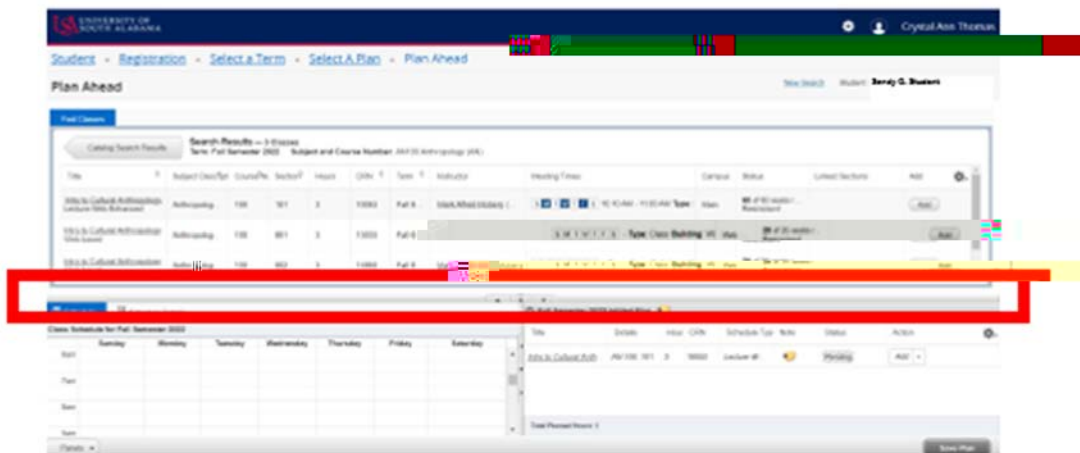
UNIVERSITY OF SOUTH ALABAMA

Crystal Ann Thomas

Student • Registration • Select a Term • Select A Plan • Plan Ahead

Plan Ahead

New Search Student: Sandy G. Student

Find Classes

Catalog Search Results

Search Results — 3 Classes
Term: Fall Semester 2022 Subject and Course Number: ANTH Anthropology (AN)

| Title | Subject Description | Course Number | Section | Hours | CRN | Term | Instructor | Meeting Times | Campus | Status | Linked Sections | Add |
|---|---|---|---|---|---|---|---|---|---|---|---|---|
| Intro to Cultural Anthropology Lecture Web-Enhanced | Anthropology | 100 | 101 | 3 | 10893 | Fall S | Mark Alfred Hickory | S M T W T F S 10:10 AM - 11:00 AM Type: | Main | 40 of 40 seats remain | | Add |
| Intro to Cultural Anthropology Web-based | Anthropology | 100 | 801 | 3 | 13033 | Fall S | | S M T W T F S - Type: Class Building: W | Web | 39 of 35 seats remain | | Add |
| Intro to Cultural Anthropology | Anthropology | 100 | 802 | 3 | 14868 | Fall S | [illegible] | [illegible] Type: Class Building: W | Web | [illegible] | | Add |

Schedule

Fall Semester 2022 Initial Plan

Class Schedule for Fall Semester 2022

| | Sunday | Monday | Tuesday | Wednesday | Thursday | Friday | Saturday |
|---|---|---|---|---|---|---|---|
| 6am | | | | | | | |
| 7am | | | | | | | |
| 8am | | | | | | | |
| 9am | | | | | | | |

| Title | Details | Hour | CRN | Schedule Type | Note | Status | Action |
|---|---|---|---|---|---|---|---|
| Intro to Cultural Anth | AN 100, 101 | 3 | 10893 | Lecture W | | Pending | Add |

Total Planned Hours: 3

Panels

Save Plan